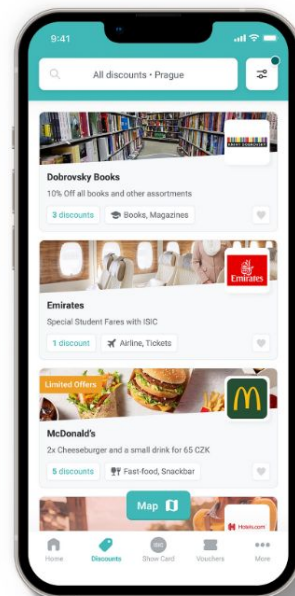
9:41

All discounts • Prague

Dobrovsky Books

10% Off all books and other assortments

3 discounts

Books, Magazines

Emirates

Emirates

Special Student Fares with ISIC

1 discount

Airline, Tickets

Limited Offers

McDonald's

2x Cheeseburger and a small drink for 65 CZK

5 discounts

Fast-food, Snackbar

Map

Hotels.com

Home

Discounts

Show Card

Vouchers

More